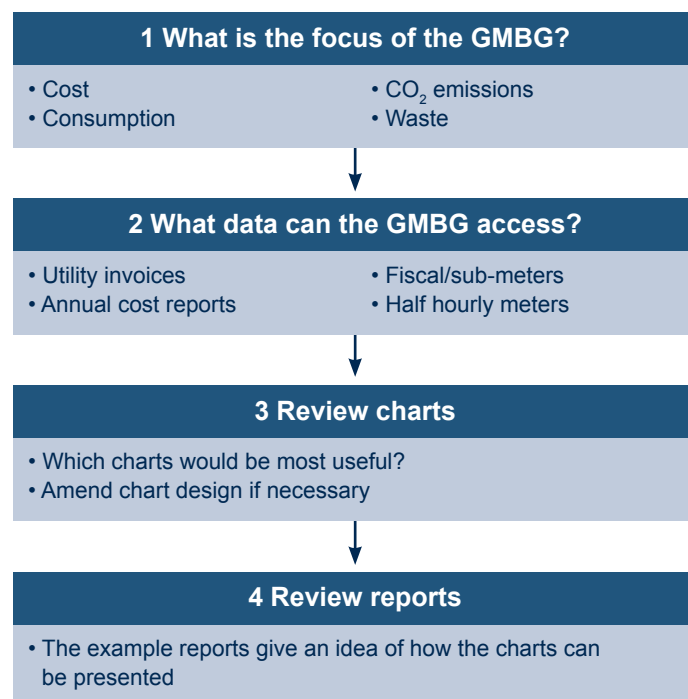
1 What is the focus of the GMBG?

• Cost
• Consumption

• $CO_2$ emissions
• Waste

2 What data can the GMBG access?

• Utility invoices
• Annual cost reports

• Fiscal/sub-meters
• Half hourly meters

3 Review charts

• Which charts would be most useful?
• Amend chart design if necessary

4 Review reports

• The example reports give an idea of how the charts can be presented